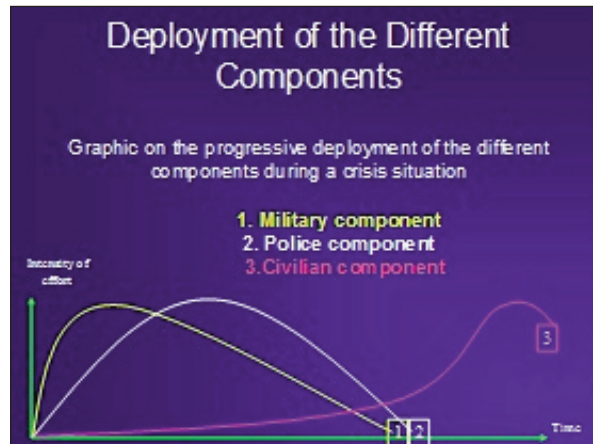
Deployment of the Different Components

Graphic on the progressive deployment of the different components during a crisis situation

1. Military component
2. Police component
3.Civilian component

Intensity of effort

3

1 2

Time